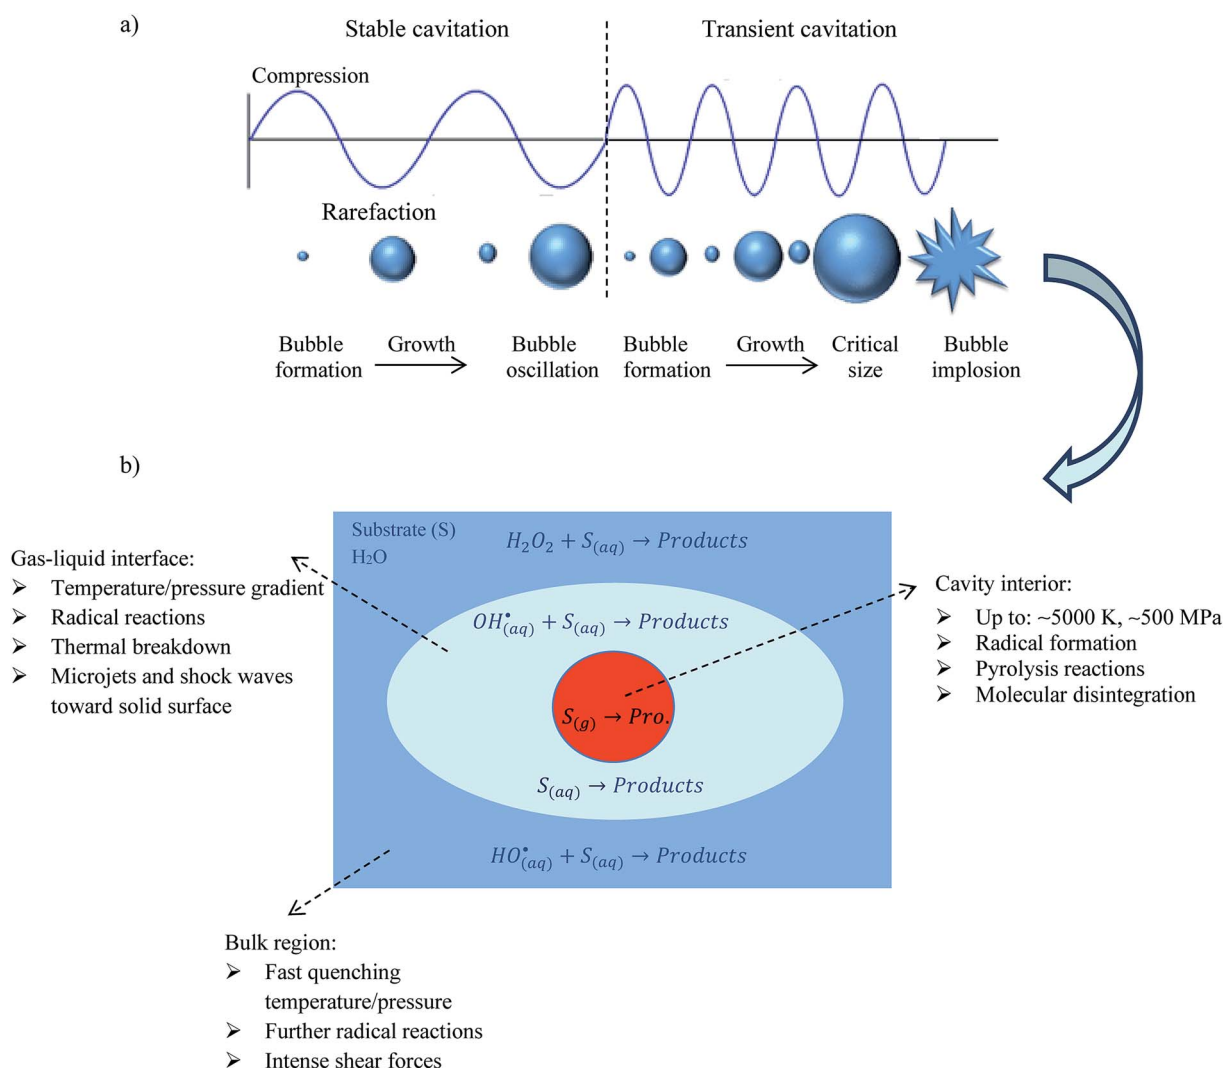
a)

Stable cavitation

Transient cavitation

Compression

Rarefaction

Bubble formation → Growth → Bubble oscillation

Bubble formation → Growth → Critical size

Bubble implosion

b)

Gas-liquid interface:
➢ Temperature/pressure gradient
➢ Radical reactions
➢ Thermal breakdown
➢ Microjets and shock waves toward solid surface

Substrate (S)
H₂O

$H_2O_2 + S_{(aq)} \rightarrow Products$

$OH^{\bullet}_{(aq)} + S_{(aq)} \rightarrow Products$

$S_{(g)} \rightarrow Pro.$

$S_{(aq)} \rightarrow Products$

$HO^{\bullet}_{(aq)} + S_{(aq)} \rightarrow Products$

Cavity interior:
➢ Up to: ~5000 K, ~500 MPa
➢ Radical formation
➢ Pyrolysis reactions
➢ Molecular disintegration

Bulk region:
➢ Fast quenching temperature/pressure
➢ Further radical reactions
➢ Intense shear forces